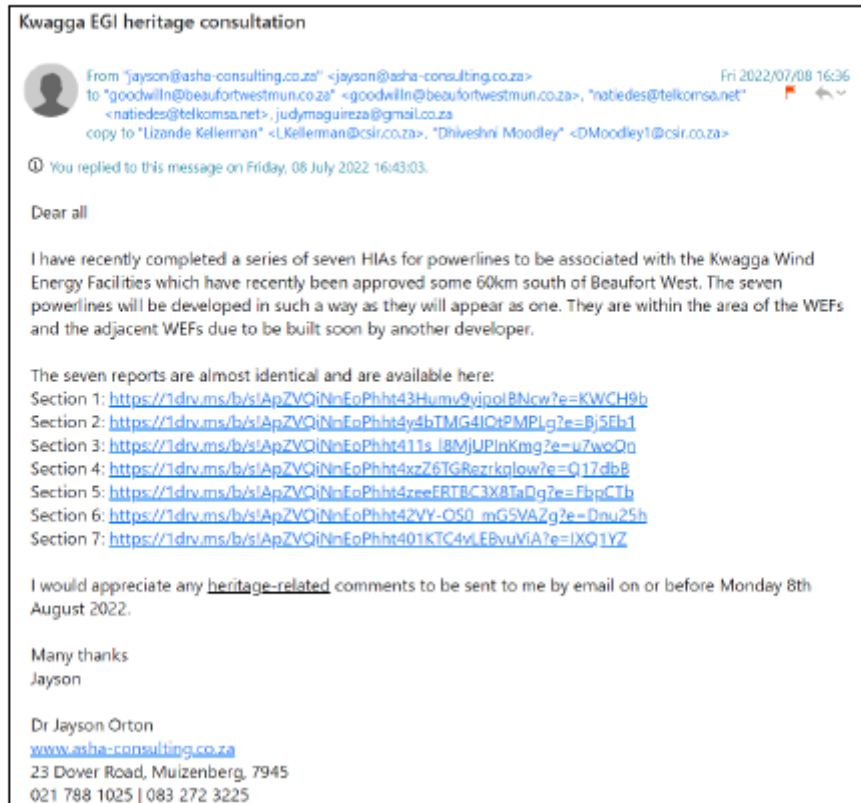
Kwagga EGI heritage consultation

From "jayson@asha-consulting.co.za" <jayson@asha-consulting.co.za> Fri 2022/07/08 16:36
to "goodwilln@beaufortwestmun.co.za" <goodwilln@beaufortwestmun.co.za>, "natiedes@telkomsa.net" <natiedes@telkomsa.net>, judymaguireza@gmail.co.za
copy to "Lizande Kellerman" <LKellerman@csir.co.za>, "Dhiveshni Moodley" <DMoodley1@csir.co.za>

You replied to this message on Friday, 08 July 2022 16:43:03.

Dear all

I have recently completed a series of seven HIAs for powerlines to be associated with the Kwagga Wind Energy Facilities which have recently been approved some 60km south of Beaufort West. The seven powerlines will be developed in such a way as they will appear as one. They are within the area of the WEFs and the adjacent WEFs due to be built soon by another developer.

The seven reports are almost identical and are available here:
Section 1: https://1drv.ms/b/s!ApZVQiNnEoPhht43Humv9vjpoIBNcw?e=KWCH9b
Section 2: https://1drv.ms/b/s!ApZVQiNnEoPhht4y4bTMG4lOtPMPLg?e=Bj5Eb1
Section 3: https://1drv.ms/b/s!ApZVQiNnEoPhht411s_l8MjUPInKmg?e=u7woQn
Section 4: https://1drv.ms/b/s!ApZVQiNnEoPhht4xzZ6TGRezrkglow?e=Q17dbB
Section 5: https://1drv.ms/b/s!ApZVQiNnEoPhht4zeeERTBC3X8TaDg?e=FbpCTb
Section 6: https://1drv.ms/b/s!ApZVQiNnEoPhht42VY-OS0_mG5VAZg?e=Dnu25h
Section 7: https://1drv.ms/b/s!ApZVQiNnEoPhht401KTC4vLEBvuViA?e=IXQ1YZ

I would appreciate any heritage-related comments to be sent to me by email on or before Monday 8th August 2022.

Many thanks
Jayson

Dr Jayson Orton
www.asha-consulting.co.za
23 Dover Road, Muizenberg, 7945
021 788 1025 | 083 272 3225